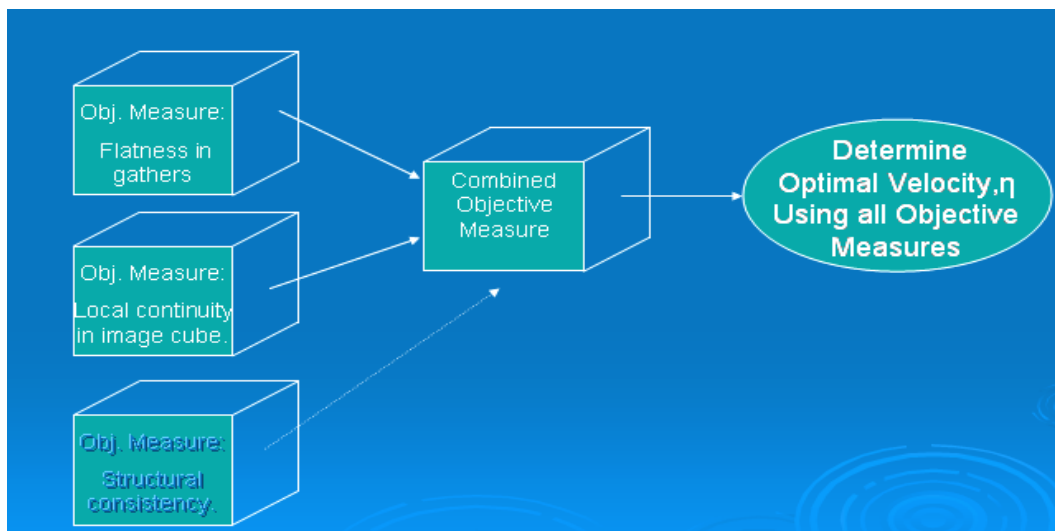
Obj. Measure:

Flatness in gathers

Obj. Measure:

Local continuity in image cube.

Obj. Measure:

Structural consistency.

Combined Objective Measure

Determine Optimal Velocity,η Using all Objective Measures